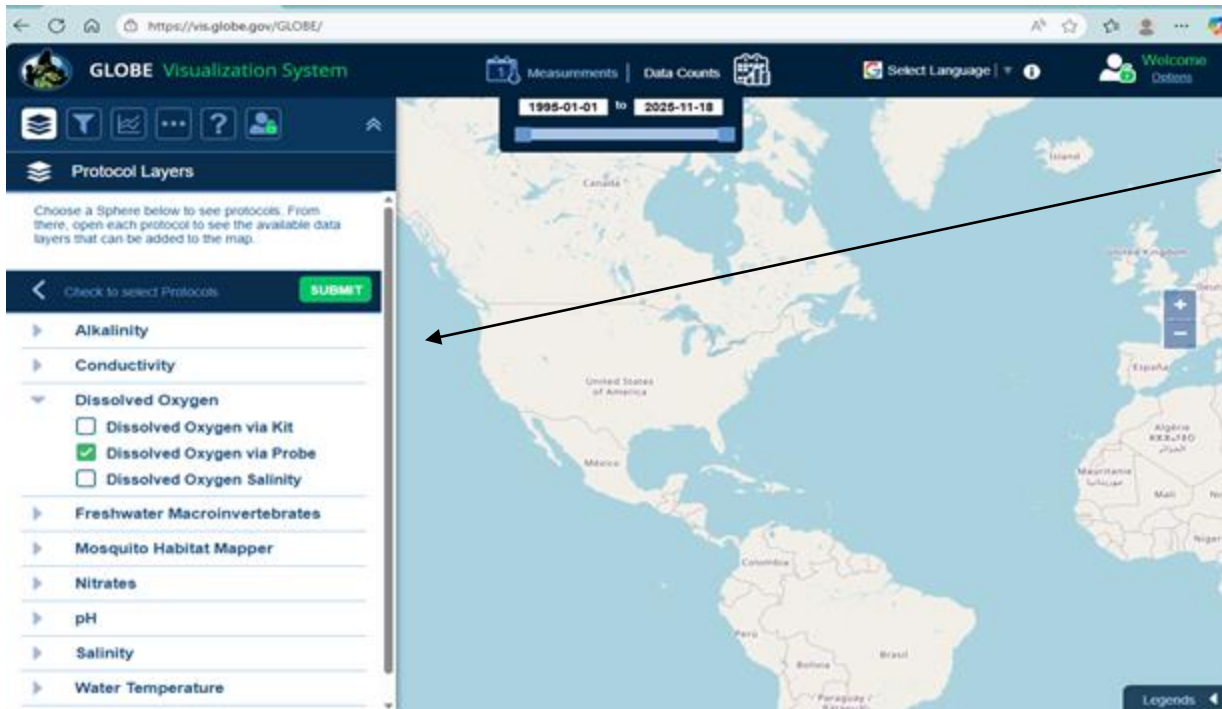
https://vis.globe.gov/GLOBE/

GLOBE Visualization System

Measurements | Data Counts

Select Language |

Welcome
Options

1995-01-01 to 2025-11-18

Protocol Layers

Choose a Sphere below to see protocols. From there, open each protocol to see the available data layers that can be added to the map.

Check to select Protocols SUBMIT

Alkalinity
Conductivity
Dissolved Oxygen
Dissolved Oxygen via Kit
Dissolved Oxygen via Probe
Dissolved Oxygen Salinity
Freshwater Macroinvertebrates
Mosquito Habitat Mapper
Nitrates
pH
Salinity
Water Temperature

Canada
Island
United Kingdom
United States of America
España
México
Algérie
Mauritanie
Mali
Colombia
Perú
Brasil
Bolivia
Paraguay

Legends